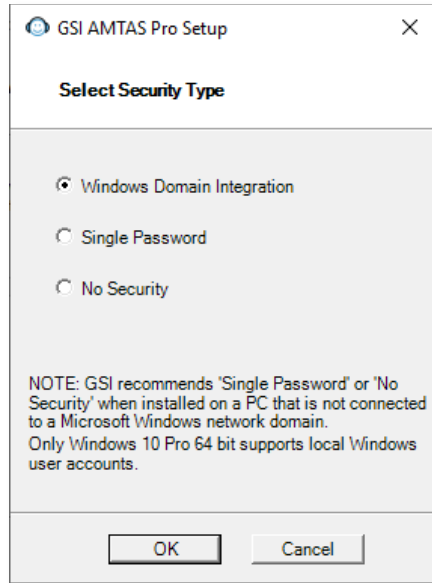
GSI AMTAS Pro Setup

×

Select Security Type

Windows Domain Integration

Single Password

No Security

NOTE: GSI recommends 'Single Password' or 'No Security' when installed on a PC that is not connected to a Microsoft Windows network domain.
Only Windows 10 Pro 64 bit supports local Windows user accounts.

OK

Cancel